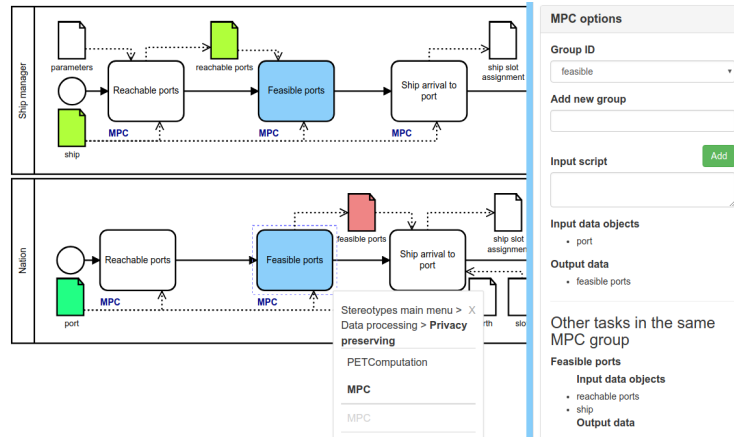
Ship manager

parameters
reachable ports
ship slot assignment
Reachable ports
Feasible ports
Ship arrival to port
MPC
MPC
MPC
ship

Nation

feasible ports
ship slot assignmen
Reachable ports
Feasible ports
Ship arrival to port
MPC
MPC
port
rth
slo

Stereotypes main menu > Data processing > Privacy preserving X
PETComputation
MPC
MPC

MPC options
Group ID
feasible
Add new group
Input script
Add
Input data objects
• port
Output data
• feasible ports
Other tasks in the same MPC group
Feasible ports
Input data objects
• reachable ports
• ship
Output data